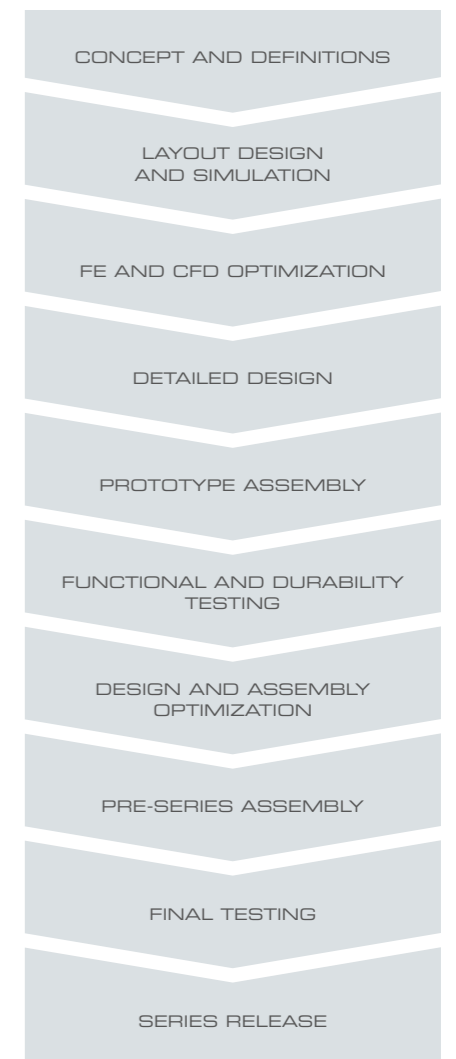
CONCEPT AND DEFINITIONS

LAYOUT DESIGN AND SIMULATION

FE AND CFD OPTIMIZATION

DETAILED DESIGN

PROTOTYPE ASSEMBLY

FUNCTIONAL AND DURABILITY TESTING

DESIGN AND ASSEMBLY OPTIMIZATION

PRE-SERIES ASSEMBLY

FINAL TESTING

SERIES RELEASE